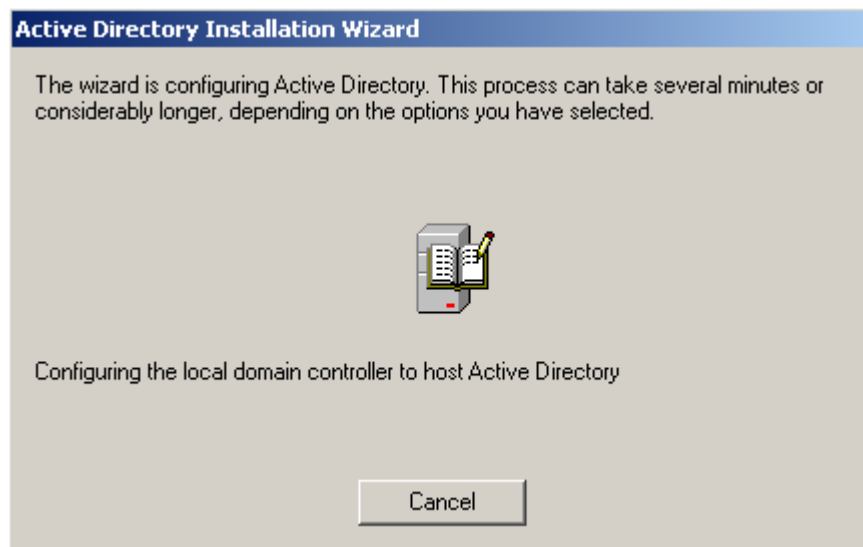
Active Directory Installation Wizard

The wizard is configuring Active Directory. This process can take several minutes or considerably longer, depending on the options you have selected.

Configuring the local domain controller to host Active Directory

Cancel